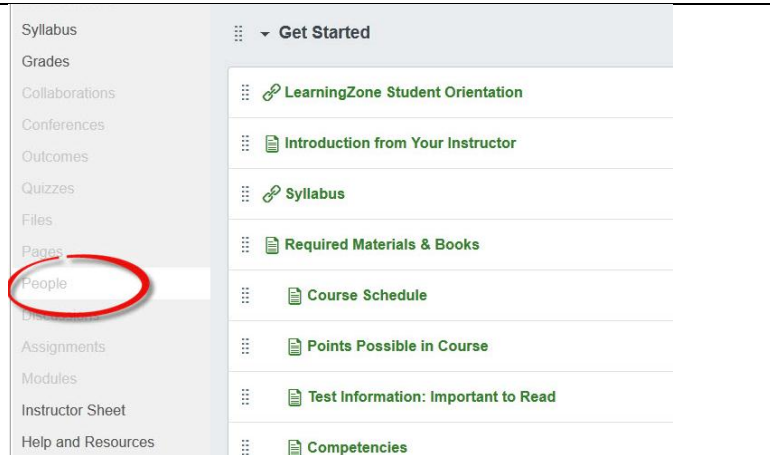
Syllabus
Grades
Collaborations
Conferences
Outcomes
Quizzes
Files
Pages
People
Discussions
Assignments
Modules
Instructor Sheet
Help and Resources

Get Started

LearningZone Student Orientation

Introduction from Your Instructor

Syllabus

Required Materials & Books

Course Schedule

Points Possible in Course

Test Information: Important to Read

Competencies